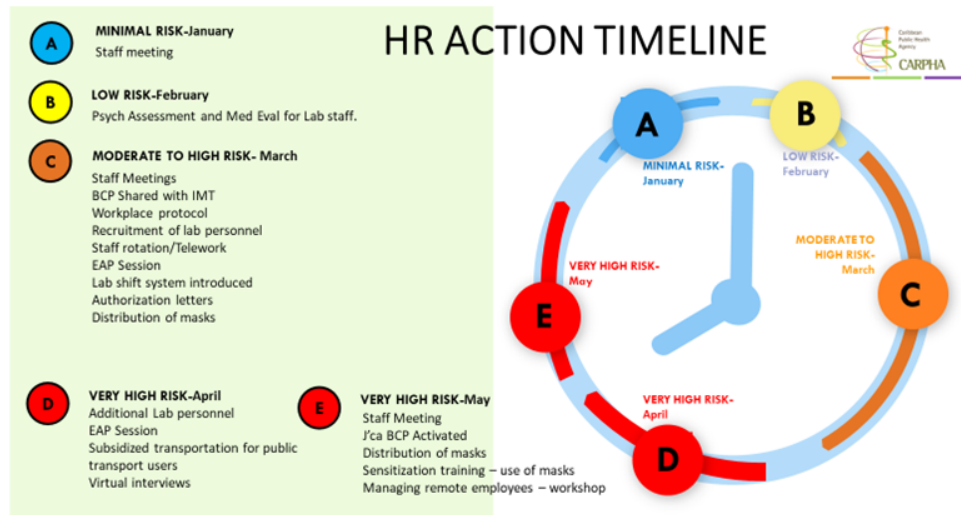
HR ACTION TIMELINE

Caribbean Public Health Agency
CARPHA

A MINIMAL RISK-January
Staff meeting

B LOW RISK-February
Psych Assessment and Med Eval for Lab staff.

C MODERATE TO HIGH RISK- March
Staff Meetings
BCP Shared with IMT
Workplace protocol
Recruitment of lab personnel
Staff rotation/Telework
EAP Session
Lab shift system introduced
Authorization letters
Distribution of masks

D VERY HIGH RISK-April
Additional Lab personnel
EAP Session
Subsidized transportation for public transport users
Virtual interviews

E VERY HIGH RISK-May
Staff Meeting
J'ca BCP Activated
Distribution of masks
Sensitization training – use of masks
Managing remote employees – workshop

A MINIMAL RISK-January
B LOW RISK-February
MODERATE TO HIGH RISK-March C
VERY HIGH RISK-April D
E VERY HIGH RISK-May